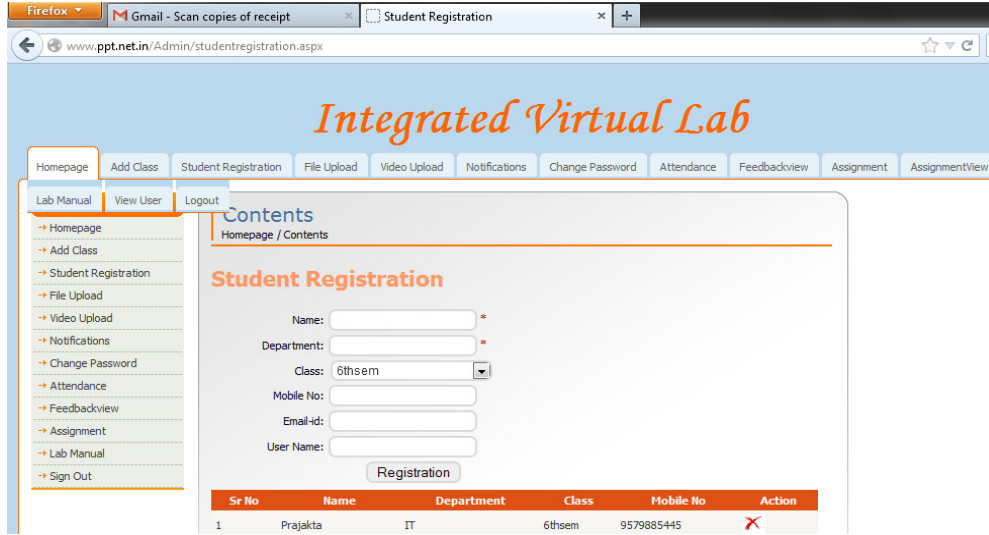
Firefox
Gmail - Scan copies of receipt
Student Registration
+
www.ppt.net.in/Admin/studentregistration.aspx

Integrated Virtual Lab

Homepage | Add Class | Student Registration | File Upload | Video Upload | Notifications | Change Password | Attendance | Feedbackview | Assignment | AssignmentView
Lab Manual | View User | Logout

→ Homepage
→ Add Class
→ Student Registration
→ File Upload
→ Video Upload
→ Notifications
→ Change Password
→ Attendance
→ Feedbackview
→ Assignment
→ Lab Manual
→ Sign Out

Contents
Homepage / Contents

Student Registration

Name: *
Department: *
Class: 6thsem
Mobile No:
Email-id:
User Name:
Registration

| Sr No | Name | Department | Class | Mobile No | Action |
|---|---|---|---|---|---|
| 1 | Prajakta | IT | 6thsem | 9579885445 | ✗ |